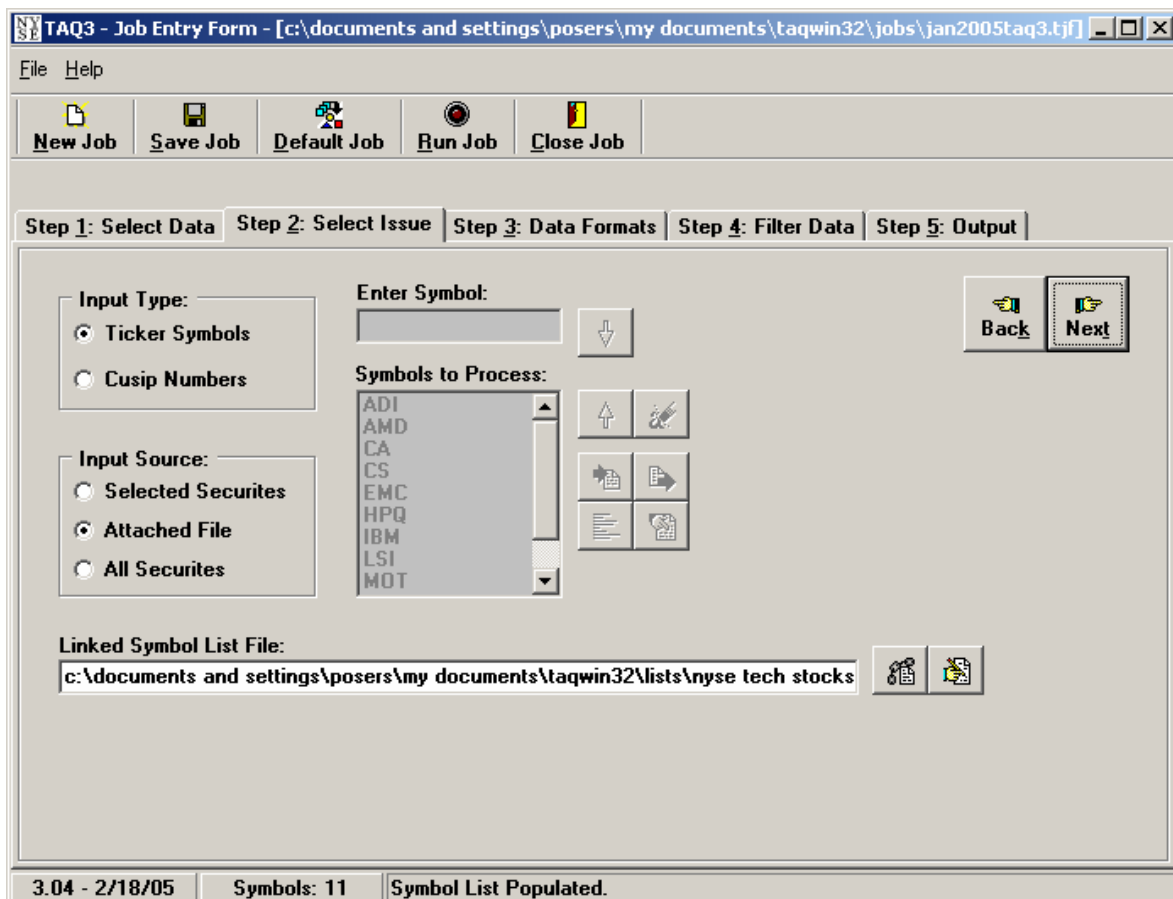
NYSE TAQ3 - Job Entry Form - [c:\documents and settings\posers\my documents\taqwin32\jobs\jan2005taq3.tjf]

File Help

New Job | Save Job | Default Job | Run Job | Close Job

Step 1: Select Data | Step 2: Select Issue | Step 3: Data Formats | Step 4: Filter Data | Step 5: Output

Input Type:
Ticker Symbols
Cusip Numbers

Enter Symbol:

Symbols to Process:
ADI
AMD
CA
CS
EMC
HPQ
IBM
LSI
MOT

Back
Next

Input Source:
Selected Securites
Attached File
All Securites

Linked Symbol List File:
c:\documents and settings\posers\my documents\taqwin32\lists\nyse tech stocks

3.04 - 2/18/05 | Symbols: 11 | Symbol List Populated.